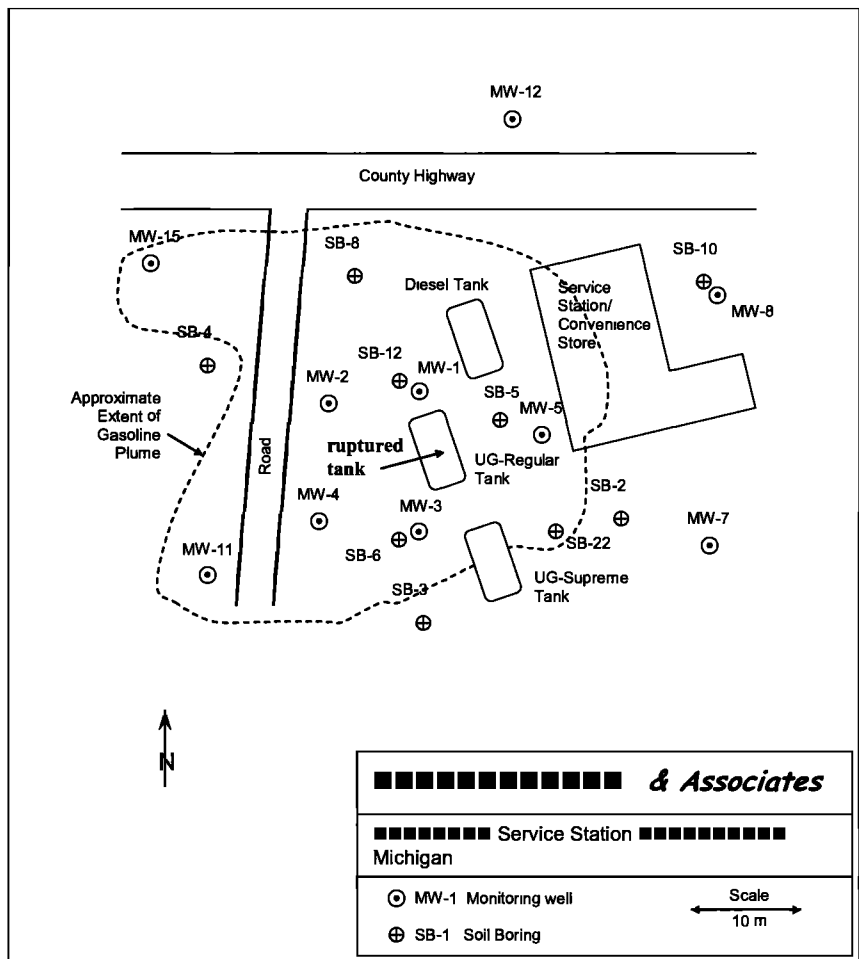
MW-12

County Highway

MW-15

SB-8

Diesel Tank

Service Station/ Convenience Store

SB-10

MW-8

SB-4

SB-12

MW-1

MW-2

SB-5

MW-5

Approximate Extent of Gasoline Plume

ruptured tank

Road

UG-Regular Tank

SB-2

MW-4

MW-3

MW-7

SB-6

SB-22

MW-11

UG-Supreme Tank

SB-3

N

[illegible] & Associates

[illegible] Service Station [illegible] Michigan

MW-1 Monitoring well

SB-1 Soil Boring

Scale

10 m